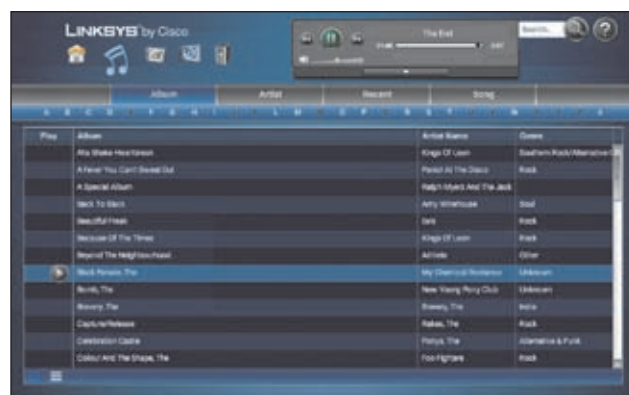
LINKSYS by Cisco

The End

Search

Album | Artist | Recent | Song

A B C D E F G H I J K L M N O P Q R S T U V W X Y Z

| Play | Album | Artist Name | Genre |
|---|---|---|---|
| | Aha Shake Heartbreak | Kings Of Leon | Southern Rock/Alternative |
| | A Fever You Can't Sweat Out | Panic! At The Disco | Rock |
| | A Special Album | Ralph Myerz And The Jack | |
| | Back To Black | Amy Winehouse | Soul |
| | Beautiful Freak | Eels | Rock |
| | Because Of The Times | Kings Of Leon | Rock |
| | Beyond The Neighbourhood | Athlete | Other |
| | Black Parade, The | My Chemical Romance | Unknown |
| | Bones, The | New Young Pony Club | Unknown |
| | Bravery, The | Bravery, The | Indie |
| | Capture/Release | Rakes, The | Rock |
| | Celebration Castle | Pinkys, The | Alternative & Punk |
| | Colour And The Shape, The | Foo Fighters | Rock |